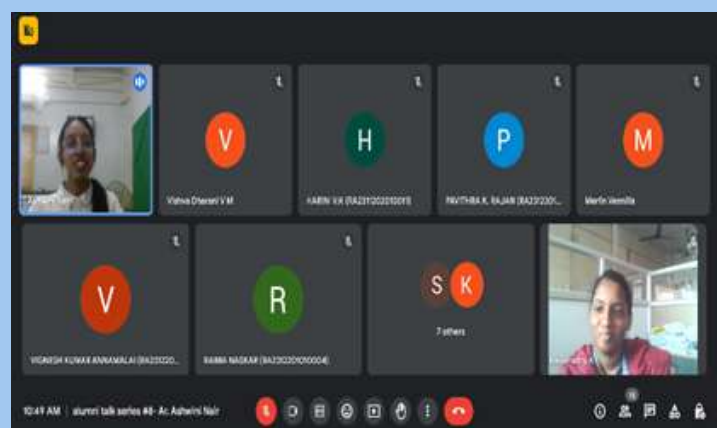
V
Vishva Dharani V M

H
HARINI V.K (RA2312020010015)

P
PAVITHRA K. RAJAN (RA23201...

M
Merlin Veenilla

V
VIGNESH KUMAR ANNAMALAI (RA23202...

R
RAMNA NASKAR (RA2320201010004)

S K
7 others

10:49 AM | alumni talk series #8 - Ar. Ashwini Nair